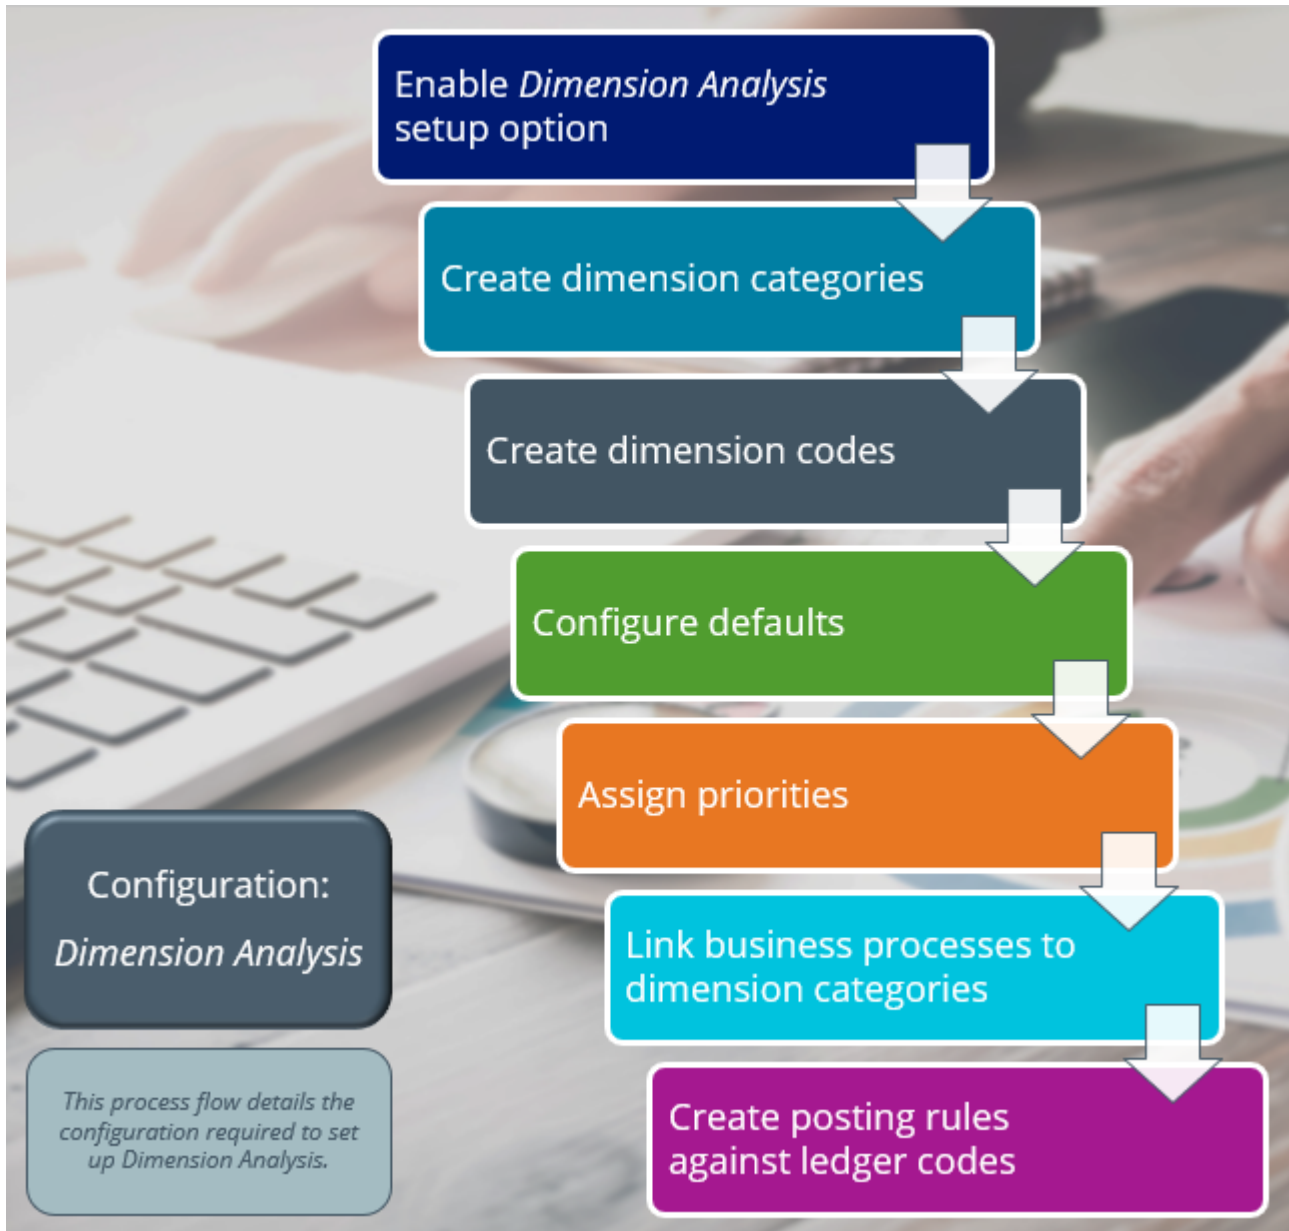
Enable Dimension Analysis setup option

Create dimension categories

Create dimension codes

Configure defaults

Assign priorities

Link business processes to dimension categories

Create posting rules against ledger codes

Configuration:

Dimension Analysis

This process flow details the configuration required to set up Dimension Analysis.